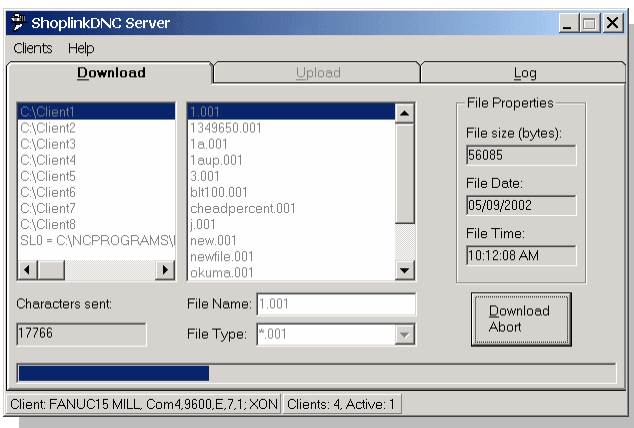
ShoplinkDNC Server

Clients Help

Download | Upload | Log

C:\Client1
C:\Client2
C:\Client3
C:\Client4
C:\Client5
C:\Client6
C:\Client7
C:\Client8
SL0 = C:\NCPROGRAMS\

1.001
1349650.001
1a.001
1aup.001
3.001
blt100.001
cheadpercent.001
j.001
new.001
newfile.001
okuma.001

File Properties
File size (bytes):
56085
File Date:
05/09/2002
File Time:
10:12:08 AM

Characters sent:
17766

File Name: 1.001
File Type: *.001

Download
Abort

Client: FANUC15 MILL, Com4,9600,E,7,1; XON | Clients: 4, Active: 1